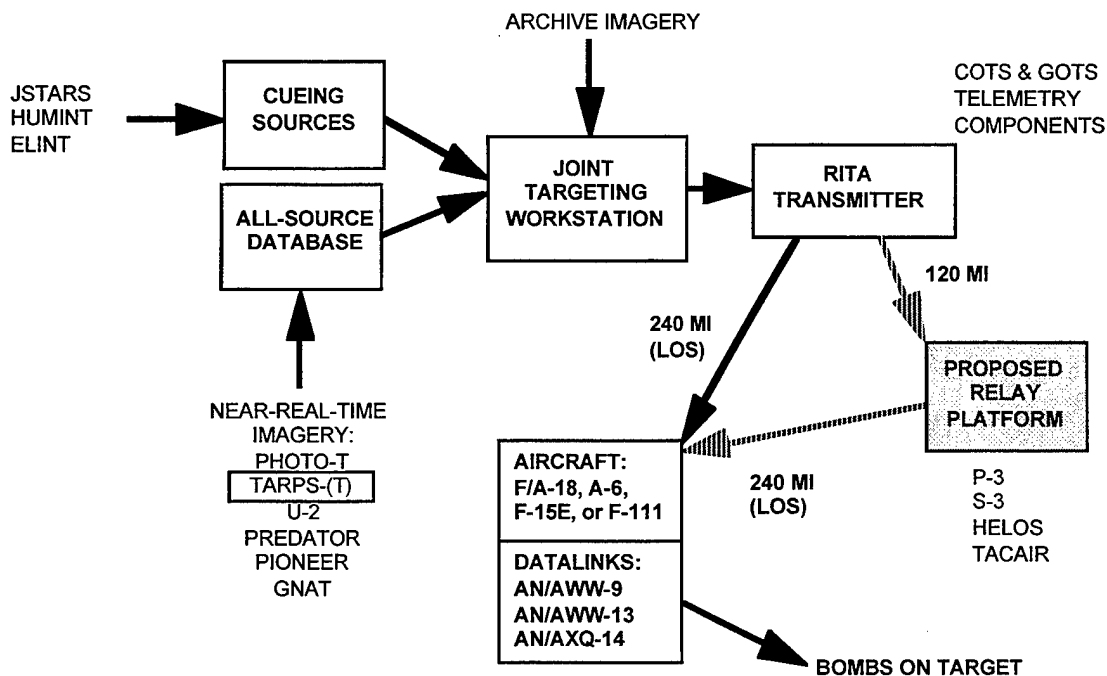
ARCHIVE IMAGERY

JSTARS
HUMINT
ELINT

CUEING SOURCES

ALL-SOURCE DATABASE

JOINT TARGETING WORKSTATION

COTS & GOTS
TELEMETRY
COMPONENTS

RITA TRANSMITTER

120 MI

240 MI
(LOS)

PROPOSED RELAY PLATFORM

NEAR-REAL-TIME
IMAGERY:
PHOTO-T
TARPS-(T)
U-2
PREDATOR
PIONEER
GNAT

AIRCRAFT:
F/A-18, A-6,
F-15E, or F-111

DATALINKS:
AN/AWW-9
AN/AWW-13
AN/AXQ-14

240 MI
(LOS)

P-3
S-3
HELOS
TACAIR

BOMBS ON TARGET